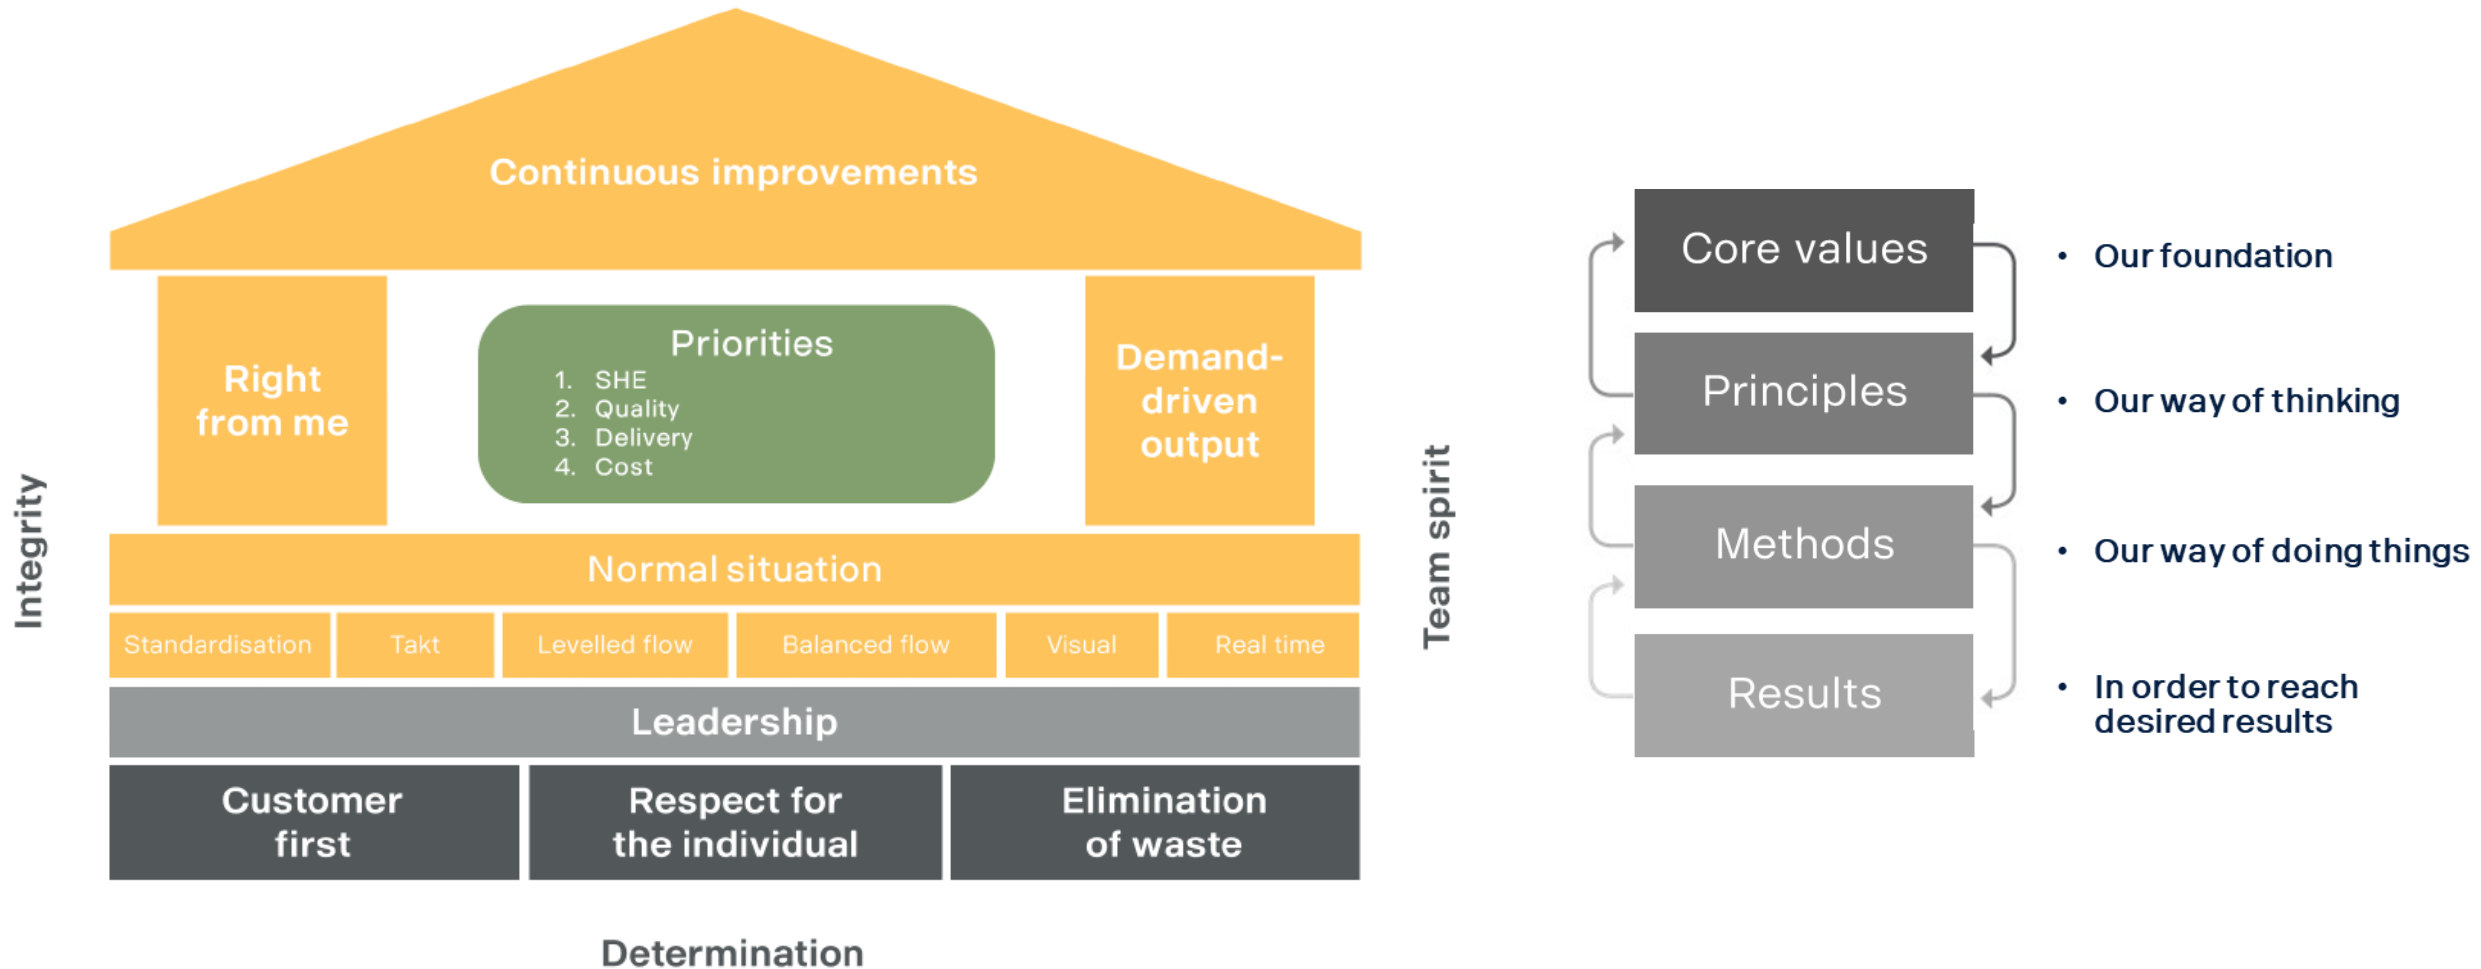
Continuous improvements

Right from me

Priorities
1. SHE
2. Quality
3. Delivery
4. Cost

Demand-driven output

Normal situation

| Standardisation | Takt | Levelled flow | Balanced flow | Visual | Real time |
|---|---|---|---|---|---|

Leadership

Customer first

Respect for the individual

Elimination of waste

Integrity

Team spirit

Determination

Core values

Principles

Methods

Results

• Our foundation

• Our way of thinking

• Our way of doing things

• In order to reach desired results